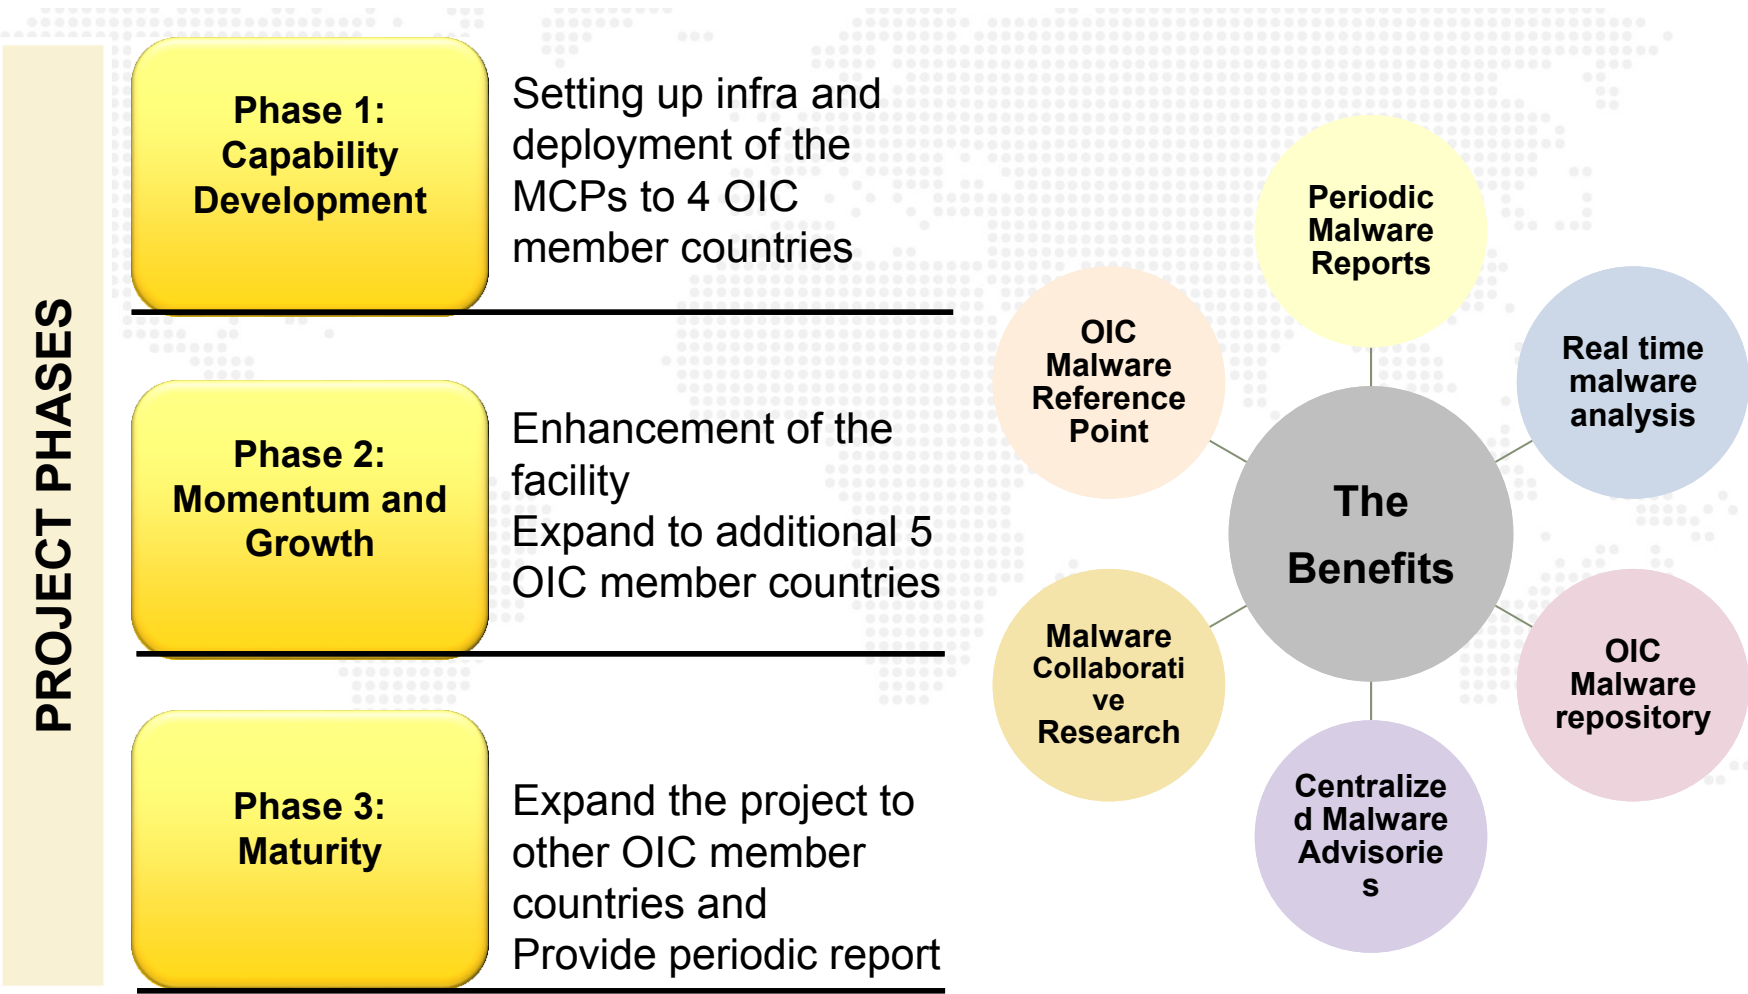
PROJECT PHASES

Phase 1: Capability Development

Setting up infra and deployment of the MCPs to 4 OIC member countries

Phase 2: Momentum and Growth

Enhancement of the facility
Expand to additional 5 OIC member countries

Phase 3: Maturity

Expand the project to other OIC member countries and
Provide periodic report

Periodic Malware Reports

Real time malware analysis

OIC Malware repository

Centralized Malware Advisories

Malware Collaborative Research

OIC Malware Reference Point

The Benefits